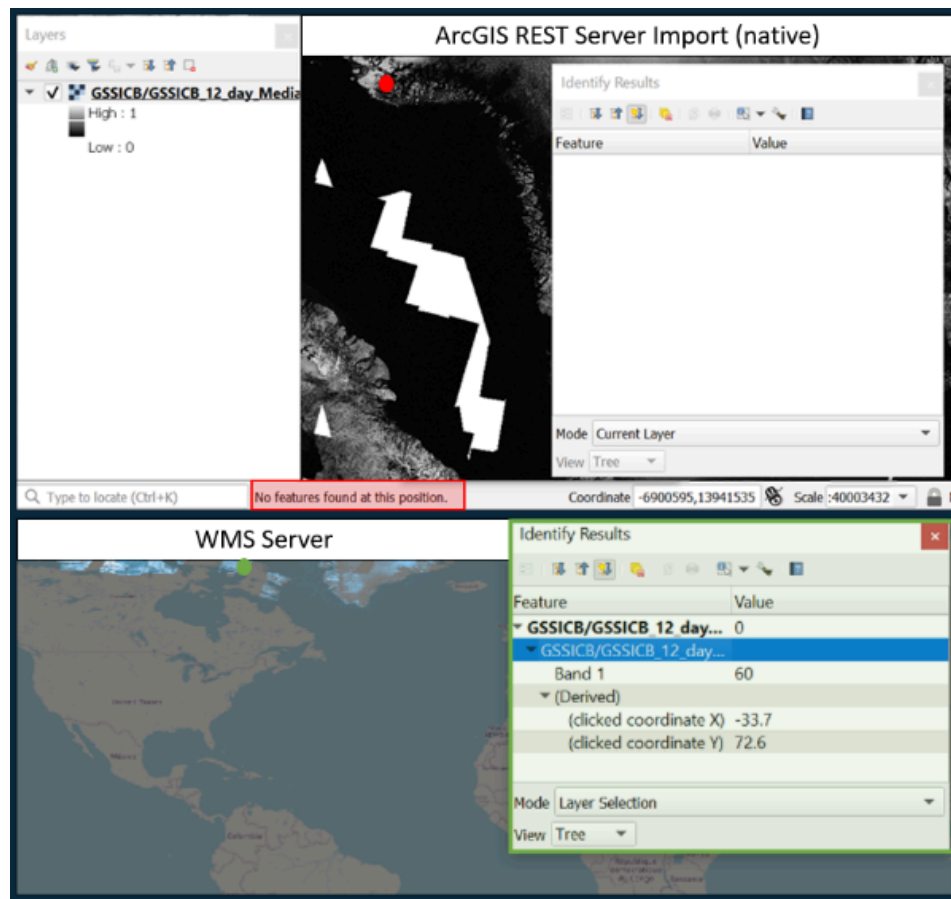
Layers

GSSICB/GSSICB_12_day_Media

High : 1

Low : 0

ArcGIS REST Server Import (native)

Identify Results

| Feature | Value |
|---|---|

Mode Current Layer

View Tree

Type to locate (Ctrl+K)

No features found at this position.

Coordinate -6900595,13941535

Scale :40003432

WMS Server

Identify Results

| Feature | Value |
|---|---|
| GSSICB/GSSICB_12_day... | 0 |
| GSSICB/GSSICB_12_day... | |
| Band 1 | 60 |
| (Derived) | |
| (clicked coordinate X) | -33.7 |
| (clicked coordinate Y) | 72.6 |

Mode Layer Selection

View Tree